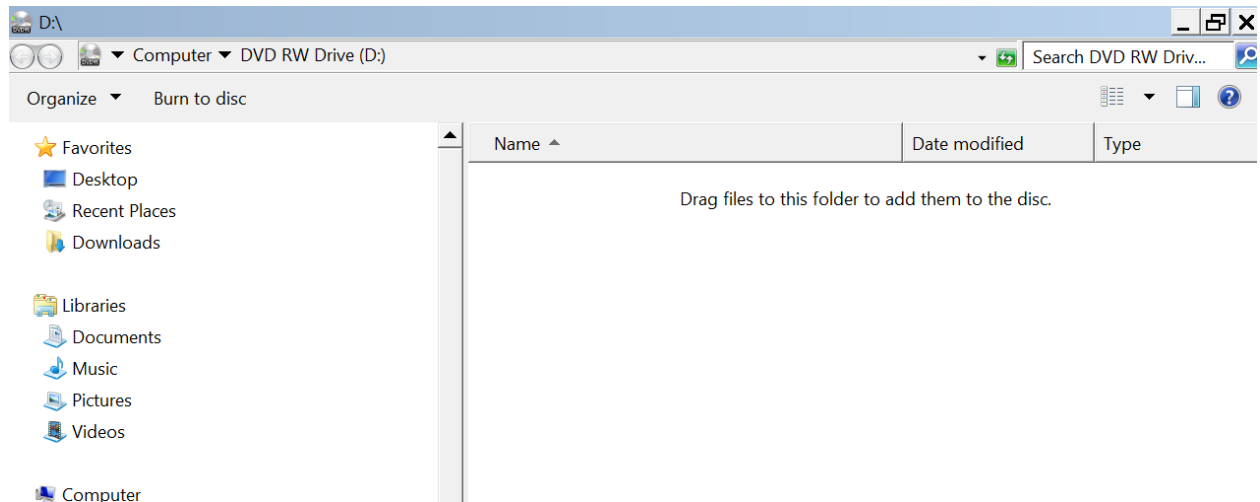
D:\

Computer ▸ DVD RW Drive (D:)

Search DVD RW Driv...

Organize ▾ Burn to disc

Favorites
Desktop
Recent Places
Downloads

Libraries
Documents
Music
Pictures
Videos

Computer

| Name | Date modified | Type |
|---|---|---|

Drag files to this folder to add them to the disc.